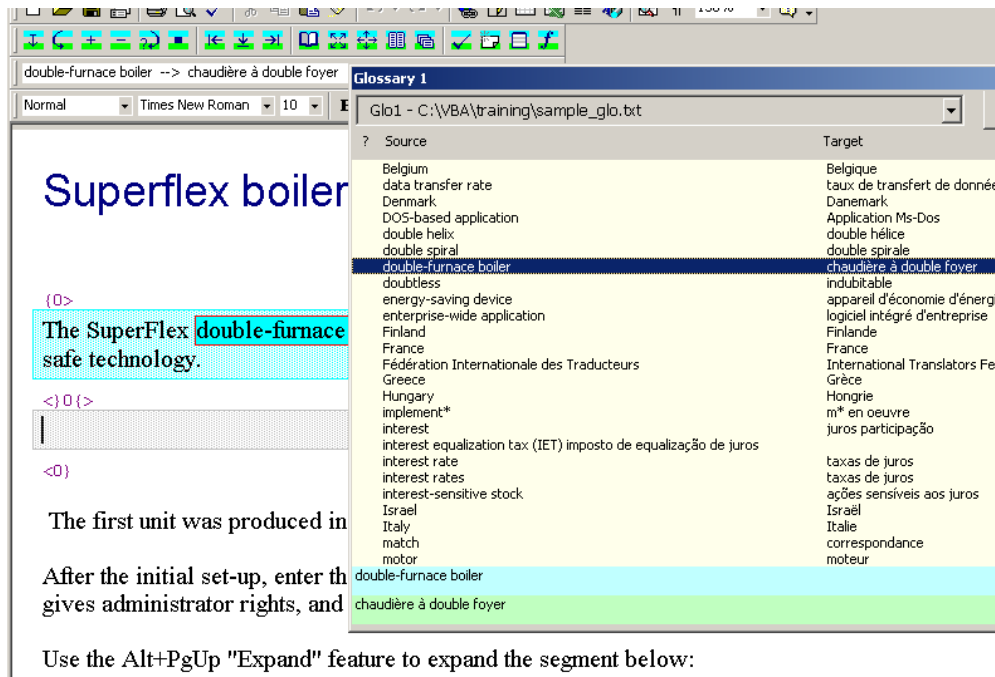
double-furnace boiler --> chaudière à double foyer

Normal Times New Roman 10

Superflex boiler

{0>

The SuperFlex double-furnace safe technology.

<}0{>

<0}

The first unit was produced in

After the initial set-up, enter th gives administrator rights, and

Use the Alt+PgUp "Expand" feature to expand the segment below:

Glossary 1

Glo1 - C:\VBA\training\sample_glo.txt

| ? | Source | Target |
|---|---|---|
| | Belgium | Belgique |
| | data transfer rate | taux de transfert de donné |
| | Denmark | Danemark |
| | DOS-based application | Application Ms-Dos |
| | double helix | double hélice |
| | double spiral | double spirale |
| | double-furnace boiler | chaudière à double foyer |
| | doubtless | indubitable |
| | energy-saving device | appareil d'économie d'énergi |
| | enterprise-wide application | logiciel intégré d'entreprise |
| | Finland | Finlande |
| | France | France |
| | Fédération Internationale des Traducteurs | International Translators Fe |
| | Greece | Grèce |
| | Hungary | Hongrie |
| | implement* | m* en oeuvre |
| | interest | juros participação |
| | interest equalization tax (IET) imposto de equalização de juros | |
| | interest rate | taxas de juros |
| | interest rates | taxas de juros |
| | interest-sensitive stock | ações sensíveis aos juros |
| | Israel | Israël |
| | Italy | Italie |
| | match | correspondance |
| | motor | moteur |

double-furnace boiler

chaudière à double foyer